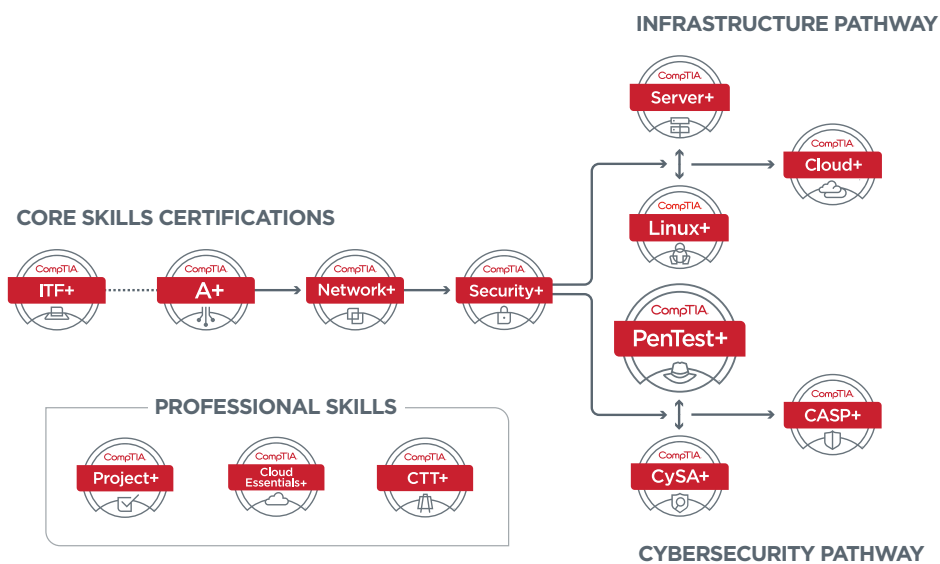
INFRASTRUCTURE PATHWAY

CompTIA
Server+

CompTIA
Cloud+

CompTIA
Linux+

CORE SKILLS CERTIFICATIONS

CompTIA
ITF+

CompTIA
A+

CompTIA
Network+

CompTIA
Security+

CompTIA
PenTest+

CompTIA
CASP+

CompTIA
CySA+

PROFESSIONAL SKILLS

CompTIA
Project+

CompTIA
Cloud Essentials+

CompTIA
CTT+

CYBERSECURITY PATHWAY